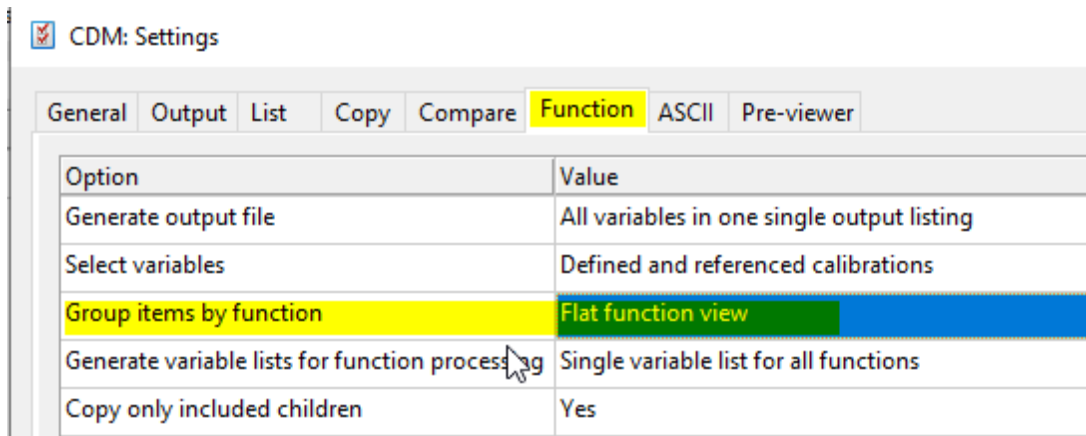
CDM: Settings

General | Output | List | Copy | Compare | Function | ASCII | Pre-viewer

| Option | Value |
|---|---|
| Generate output file | All variables in one single output listing |
| Select variables | Defined and referenced calibrations |
| Group items by function | Flat function view |
| Generate variable lists for function process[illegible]ng | Single variable list for all functions |
| Copy only included children | Yes |